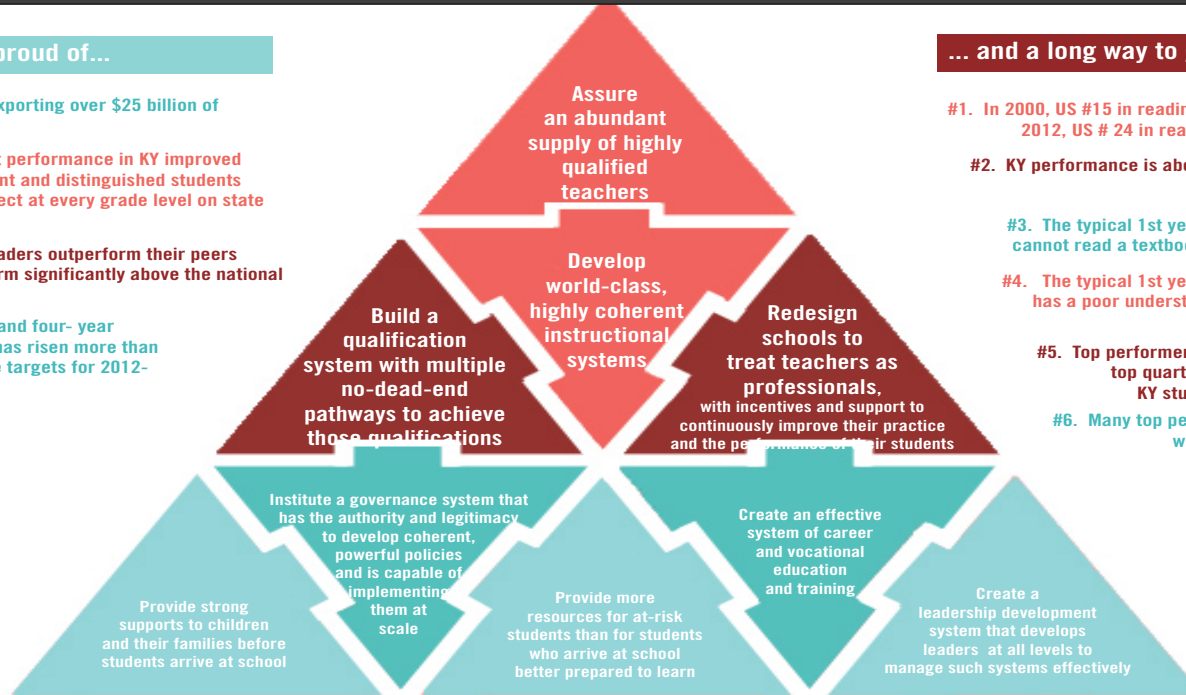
proud of...

xporting over $25 billion of

performance in KY improved
nt and distinguished students
ect at every grade level on state

aders outperform their peers
rm significantly above the national

and four- year
has risen more than
targets for 2012-

... and a long way to

#1. In 2000, US #15 in readi
2012, US # 24 in rea

#2. KY performance is ab

#3. The typical 1st ye
cannot read a textbo

#4. The typical 1st ye
has a poor underst

#5. Top performe
top quart
KY stu

#6. Many top pe
w

Assure an abundant supply of highly qualified teachers

Develop world-class, highly coherent instructional systems

Build a qualification system with multiple no-dead-end pathways to achieve those qualifications

Redesign schools to treat teachers as professionals, with incentives and support to continuously improve their practice and the performance of their students

Institute a governance system that has the authority and legitimacy to develop coherent, powerful policies and is capable of implementing them at scale

Create an effective system of career and vocational education and training

Provide strong supports to children and their families before students arrive at school

Provide more resources for at-risk students than for students who arrive at school better prepared to learn

Create a leadership development system that develops leaders at all levels to manage such systems effectively